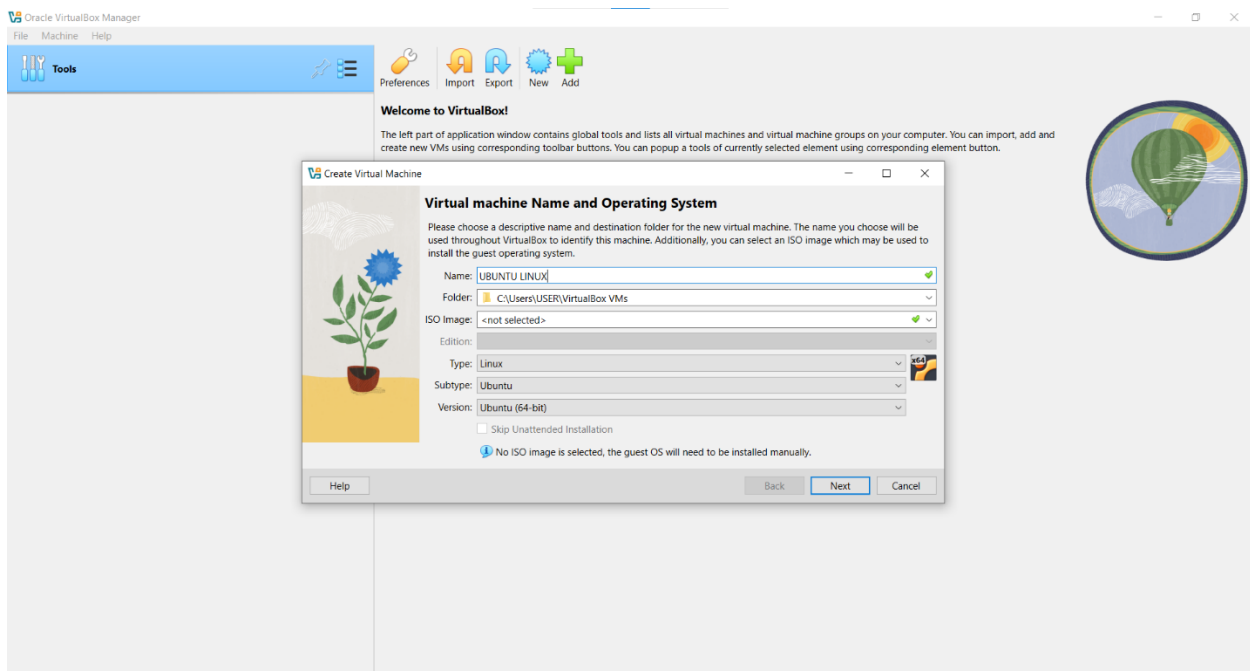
Oracle VirtualBox Manager

File Machine Help

Tools

Preferences Import Export New Add

Welcome to VirtualBox!

The left part of application window contains global tools and lists all virtual machines and virtual machine groups on your computer. You can import, add and create new VMs using corresponding toolbar buttons. You can popup a tools of currently selected element using corresponding element button.

Create Virtual Machine

Virtual machine Name and Operating System

Please choose a descriptive name and destination folder for the new virtual machine. The name you choose will be used throughout VirtualBox to identify this machine. Additionally, you can select an ISO image which may be used to install the guest operating system.

Name: UBUNTU LINUX

Folder: C:\Users\USER\VirtualBox VMs

ISO Image: <not selected>

Edition:

Type: Linux

Subtype: Ubuntu

Version: Ubuntu (64-bit)

Skip Unattended Installation

No ISO image is selected, the guest OS will need to be installed manually.

Help

Back Next Cancel